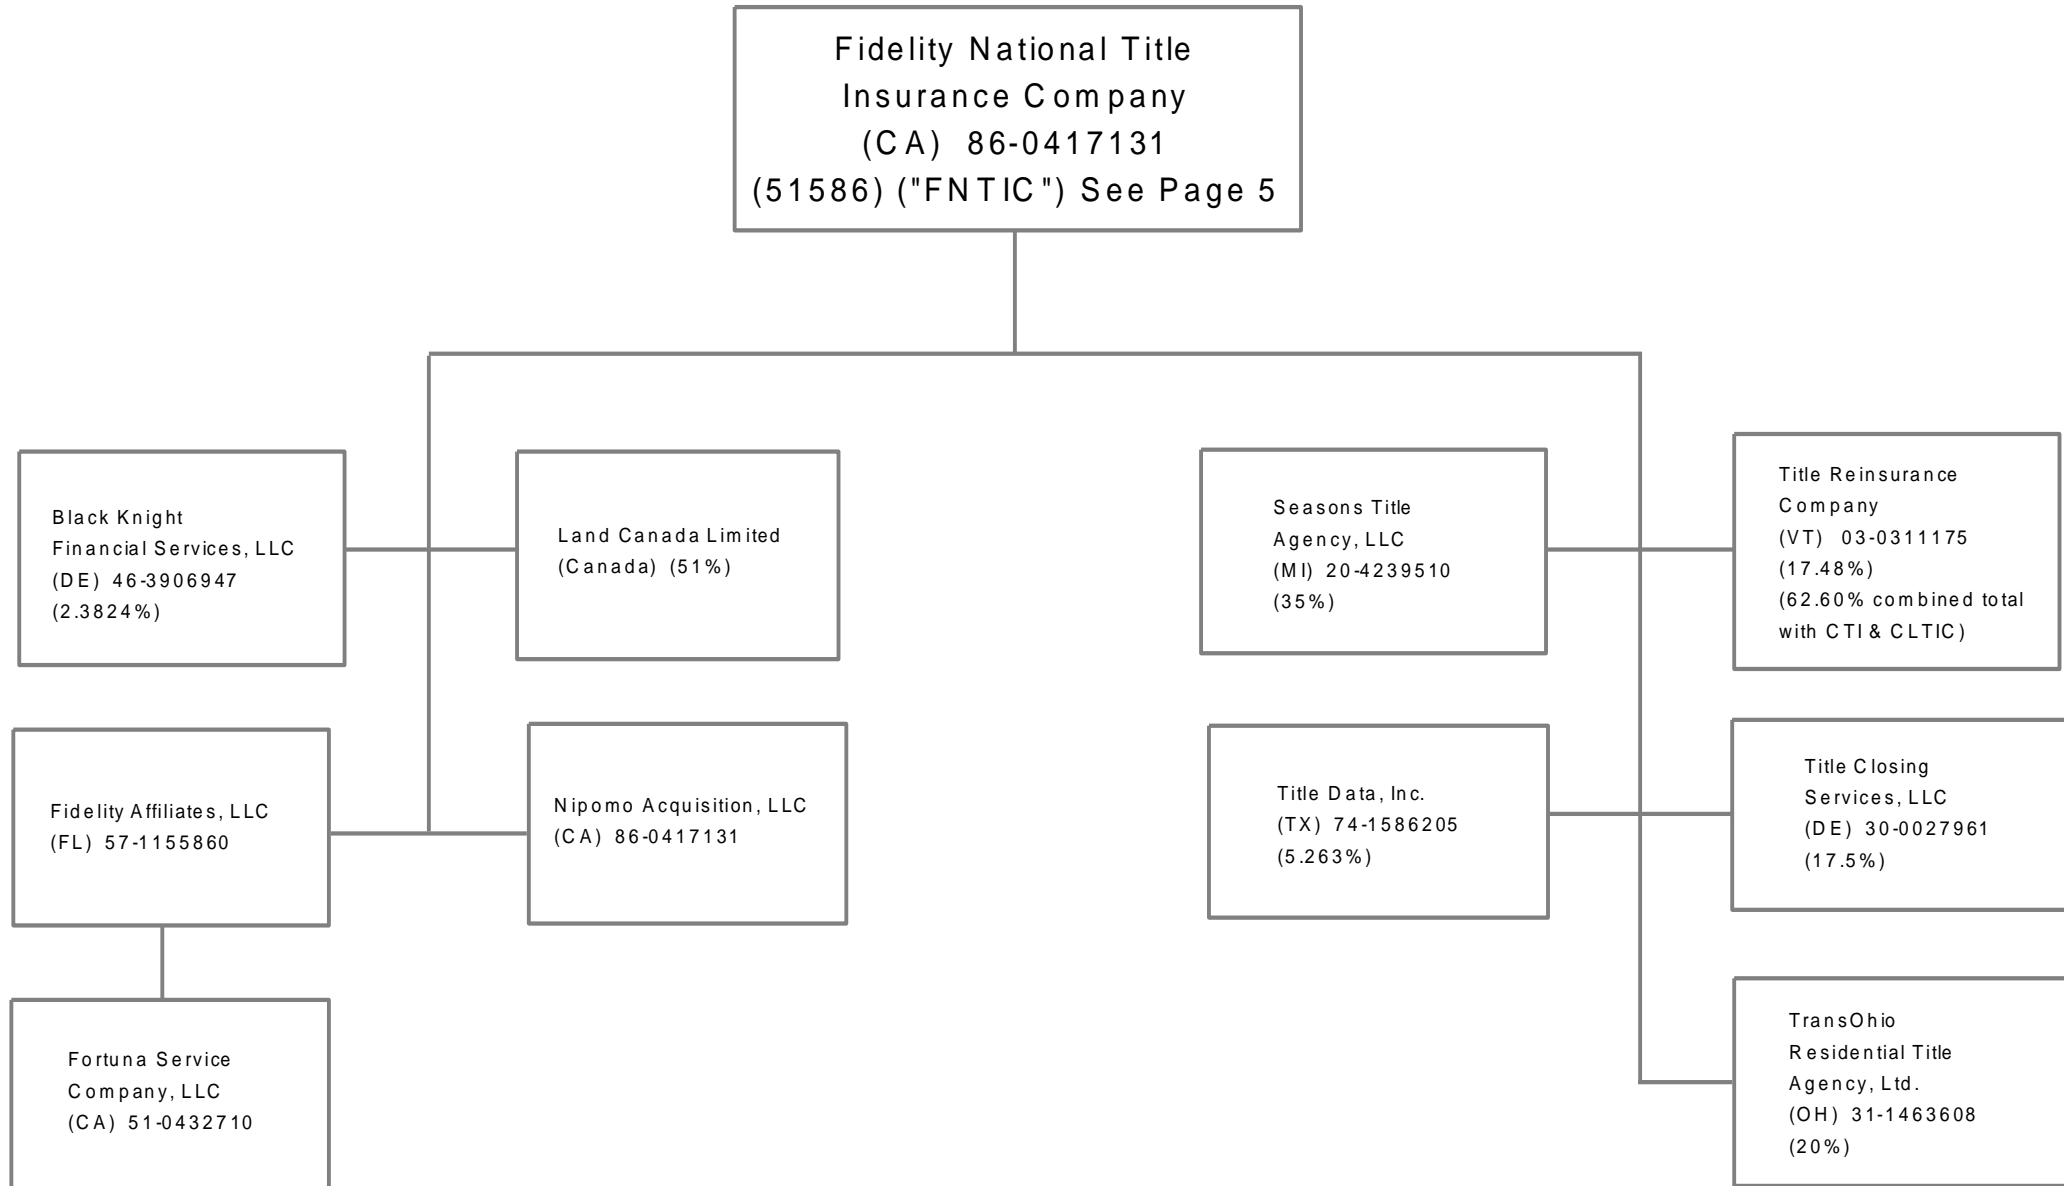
Fidelity National Title Insurance Company (CA) 86-0417131 (51586) ("FNTIC") See Page 5

Black Knight Financial Services, LLC (DE) 46-3906947 (2.3824%)

Land Canada Limited (Canada) (51%)

Seasons Title Agency, LLC (MI) 20-4239510 (35%)

Title Reinsurance Company (VT) 03-0311175 (17.48%) (62.60% combined total with CTI & CLTIC)

Fidelity Affiliates, LLC (FL) 57-1155860

Nipomo Acquisition, LLC (CA) 86-0417131

Title Data, Inc. (TX) 74-1586205 (5.263%)

Title Closing Services, LLC (DE) 30-0027961 (17.5%)

Fortuna Service Company, LLC (CA) 51-0432710

TransOhio Residential Title Agency, Ltd. (OH) 31-1463608 (20%)